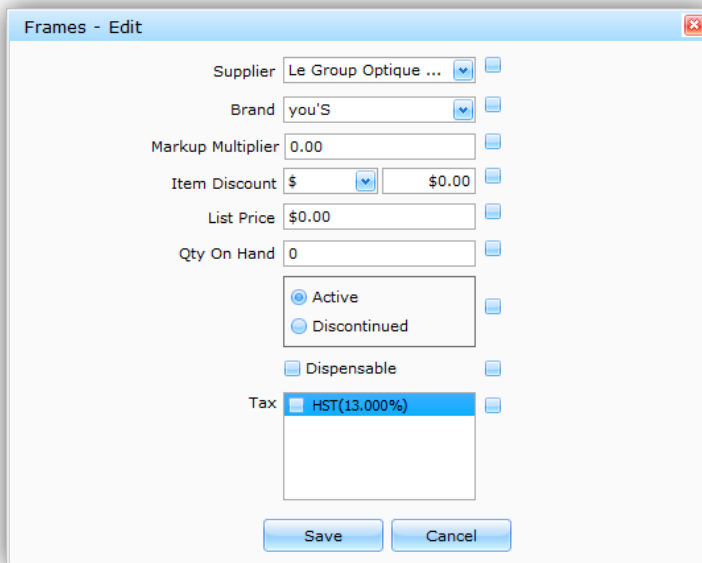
Frames - Edit

Supplier Le Group Optique ...

Brand you'S

Markup Multiplier 0.00

Item Discount $ $0.00

List Price $0.00

Qty On Hand 0

Active

Discontinued

Dispensable

Tax HST(13.000%)

Save Cancel